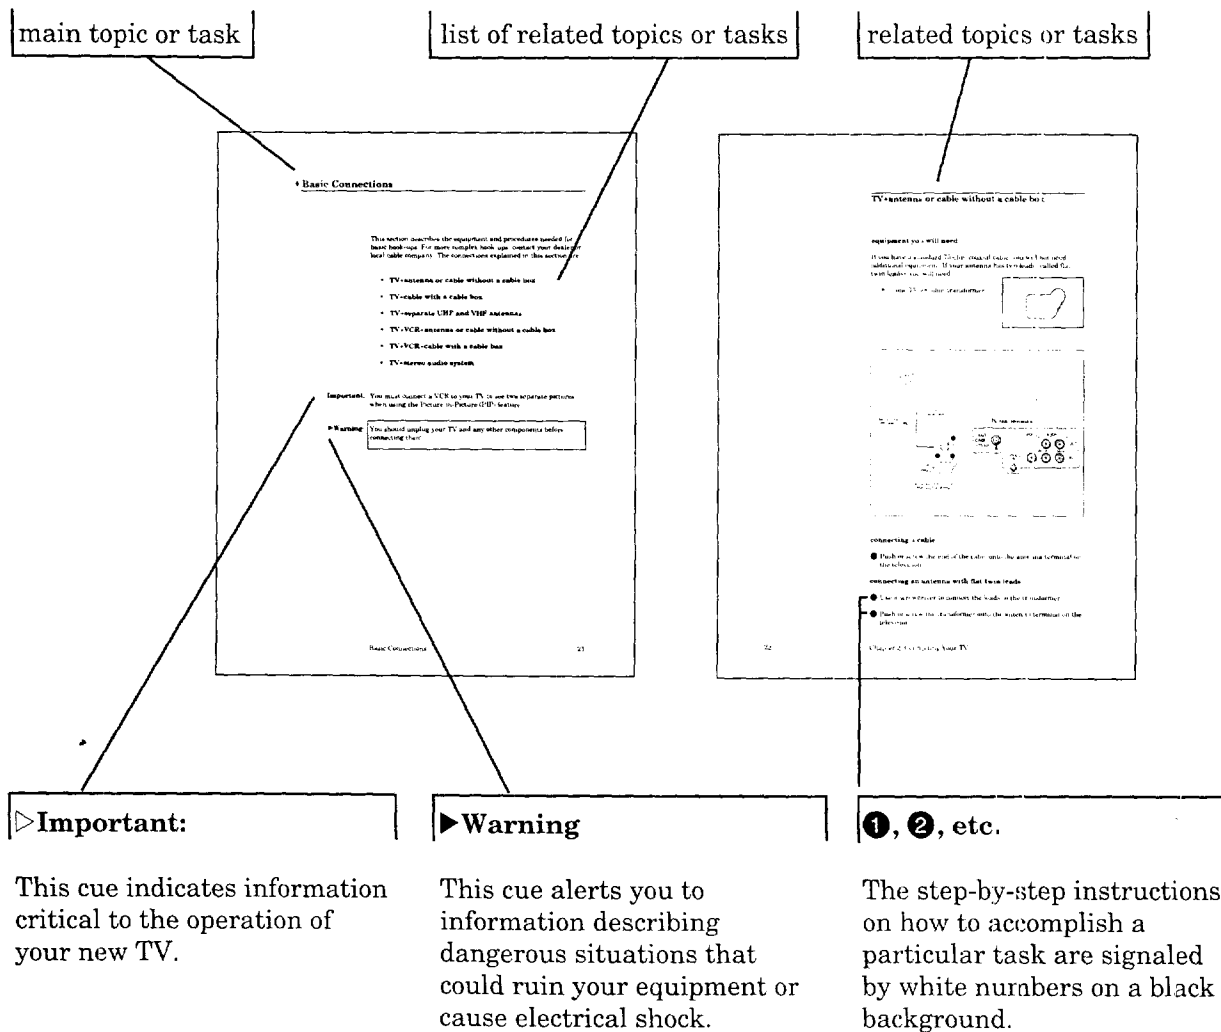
main topic or task

list of related topics or tasks

related topics or tasks

♦ Basic Connections

This section describes the equipment and procedures needed for basic hook-ups. For more complex hook-ups, contact your dealer or local cable company. The connections explained in this section are:

- TV+antenna or cable without a cable box
- TV+cable with a cable box
- TV+separate UHF and VHF antennas
- TV+VCR+antenna or cable without a cable box
- TV+VCR+cable with a cable box
- TV+stereo audio system

Important: You must connect a VCR to your TV to see two separate pictures when using the Picture-in-Picture (PIP) feature.

▶Warning You should unplug your TV and any other components before connecting them.

Basic Connections 21

TV+antenna or cable without a cable box

equipment you will need

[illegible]

connecting a cable

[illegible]

connecting an antenna with flat twin leads

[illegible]

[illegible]

22 Chapter 2: Setting Up Your TV

▷Important:

This cue indicates information critical to the operation of your new TV.

▶Warning

This cue alerts you to information describing dangerous situations that could ruin your equipment or cause electrical shock.

❶, ❷, etc.

The step-by-step instructions on how to accomplish a particular task are signaled by white numbers on a black background.